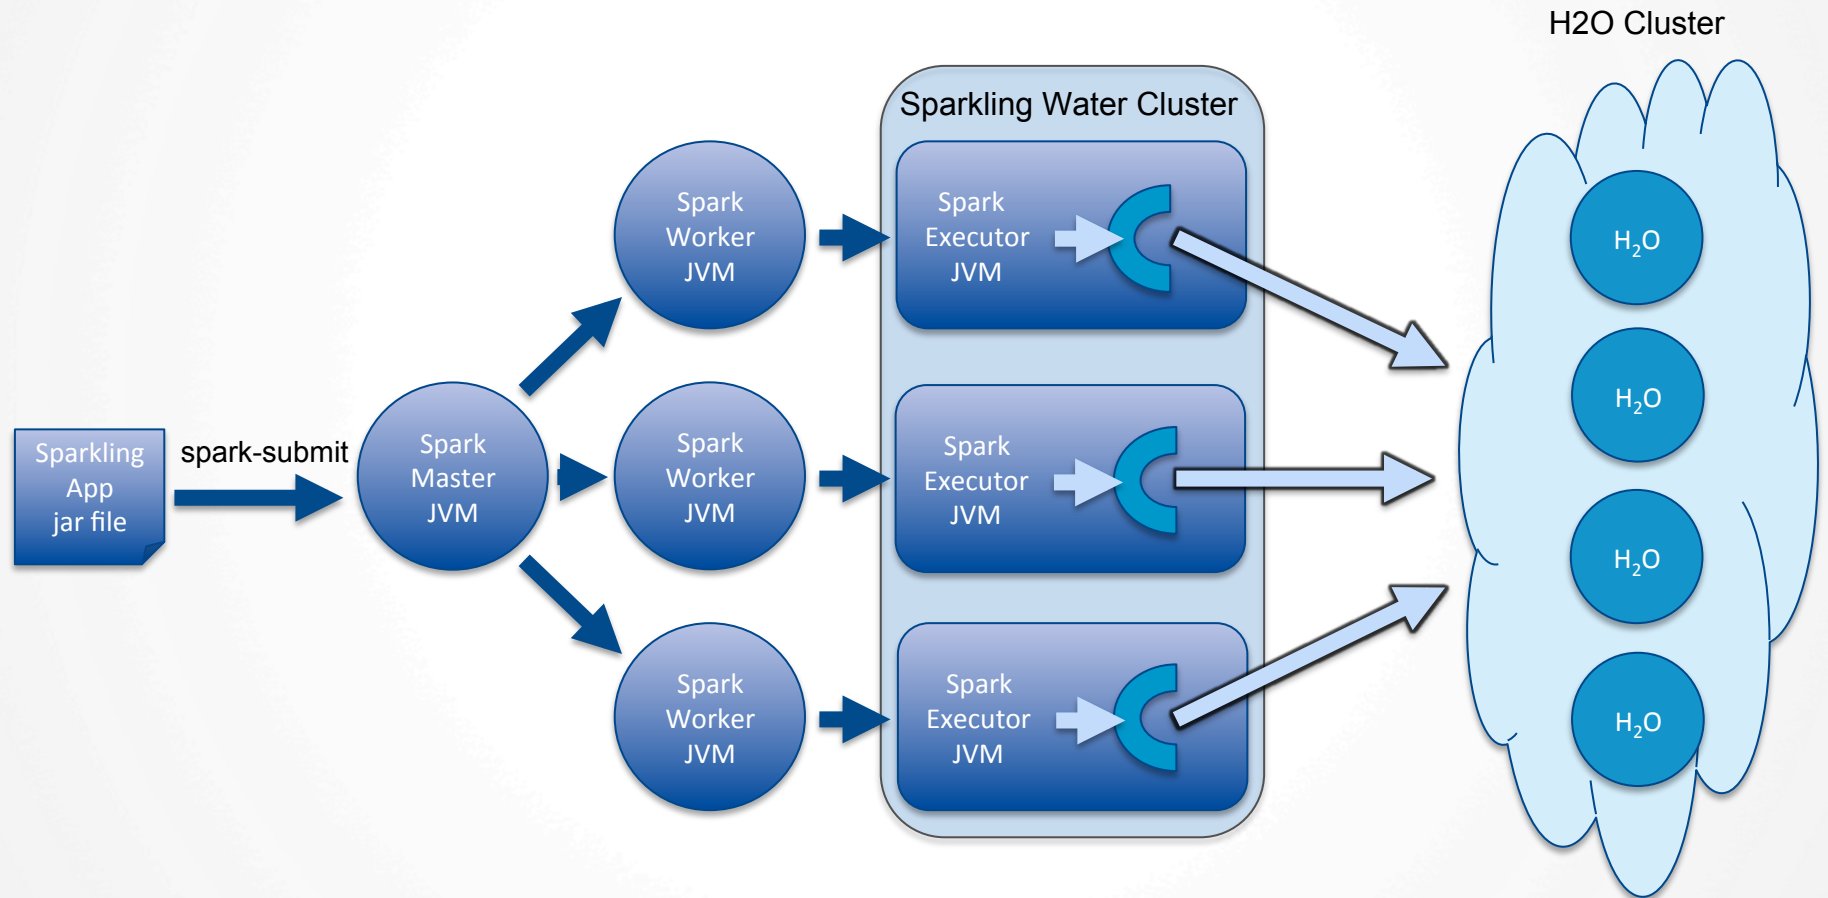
H2O Cluster

Sparkling Water Cluster

Sparkling App jar file

spark-submit

Spark Master JVM

Spark Worker JVM

Spark Worker JVM

Spark Worker JVM

Spark Executor JVM

Spark Executor JVM

Spark Executor JVM

$H_2O$

$H_2O$

$H_2O$

$H_2O$